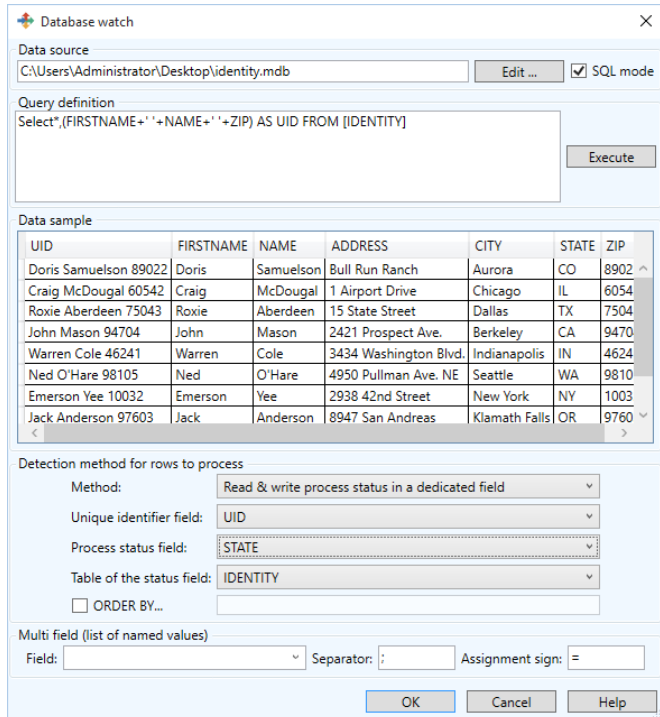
Database watch

Data source

C:\Users\Administrator\Desktop\identity.mdb

Edit ...

SQL mode

Query definition

Select*,(FIRSTNAME+' '+NAME+' '+ZIP) AS UID FROM [IDENTITY]

Execute

Data sample

| UID | FIRSTNAME | NAME | ADDRESS | CITY | STATE | ZIP |
|---|---|---|---|---|---|---|
| Doris Samuelson 89022 | Doris | Samuelson | Bull Run Ranch | Aurora | CO | 8902 |
| Craig McDougal 60542 | Craig | McDougal | 1 Airport Drive | Chicago | IL | 6054 |
| Roxie Aberdeen 75043 | Roxie | Aberdeen | 15 State Street | Dallas | TX | 7504 |
| John Mason 94704 | John | Mason | 2421 Prospect Ave. | Berkeley | CA | 9470 |
| Warren Cole 46241 | Warren | Cole | 3434 Washington Blvd. | Indianapolis | IN | 4624 |
| Ned O'Hare 98105 | Ned | O'Hare | 4950 Pullman Ave. NE | Seattle | WA | 9810 |
| Emerson Yee 10032 | Emerson | Yee | 2938 42nd Street | New York | NY | 1003 |
| Jack Anderson 97603 | Jack | Anderson | 8947 San Andreas | Klamath Falls | OR | 9760 |

Detection method for rows to process

Method: Read & write process status in a dedicated field

Unique identifier field: UID

Process status field: STATE

Table of the status field: IDENTITY

ORDER BY...

Multi field (list of named values)

Field:

Separator: ;

Assignment sign: =

OK

Cancel

Help